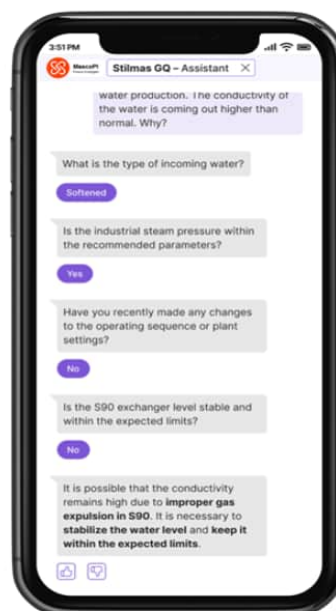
3:51 PM

Stilmas GQ – Assistant

water production. The conductivity of the water is coming out higher than normal. Why?

What is the type of incoming water?

Softened

Is the industrial steam pressure within the recommended parameters?

Yes

Have you recently made any changes to the operating sequence or plant settings?

No

Is the S90 exchanger level stable and within the expected limits?

No

It is possible that the conductivity remains high due to improper gas expulsion in S90. It is necessary to stabilize the water level and keep it within the expected limits.